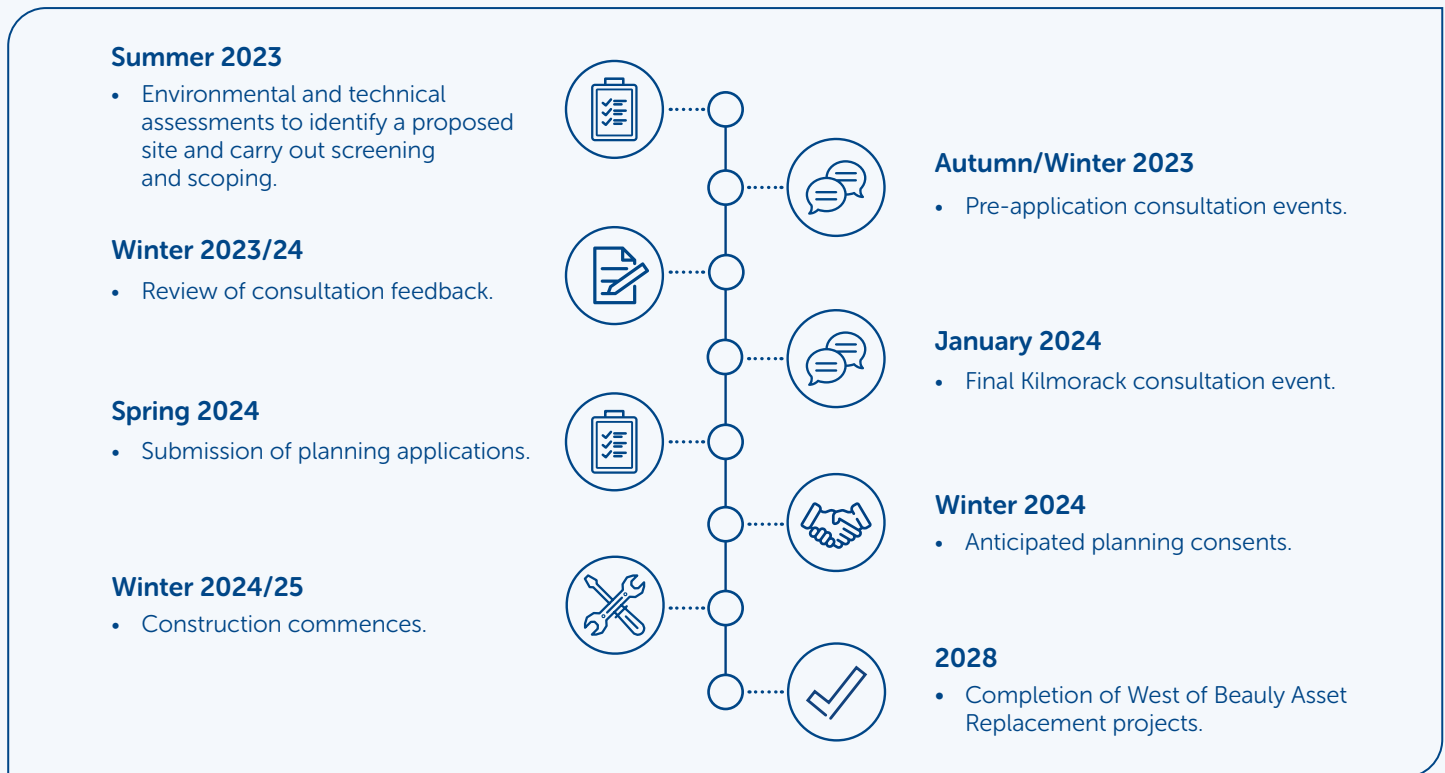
Summer 2023

• Environmental and technical assessments to identify a proposed site and carry out screening and scoping.

Autumn/Winter 2023

• Pre-application consultation events.

Winter 2023/24

• Review of consultation feedback.

January 2024

• Final Kilmorack consultation event.

Spring 2024

• Submission of planning applications.

Winter 2024

• Anticipated planning consents.

Winter 2024/25

• Construction commences.

2028

• Completion of West of Beauly Asset Replacement projects.